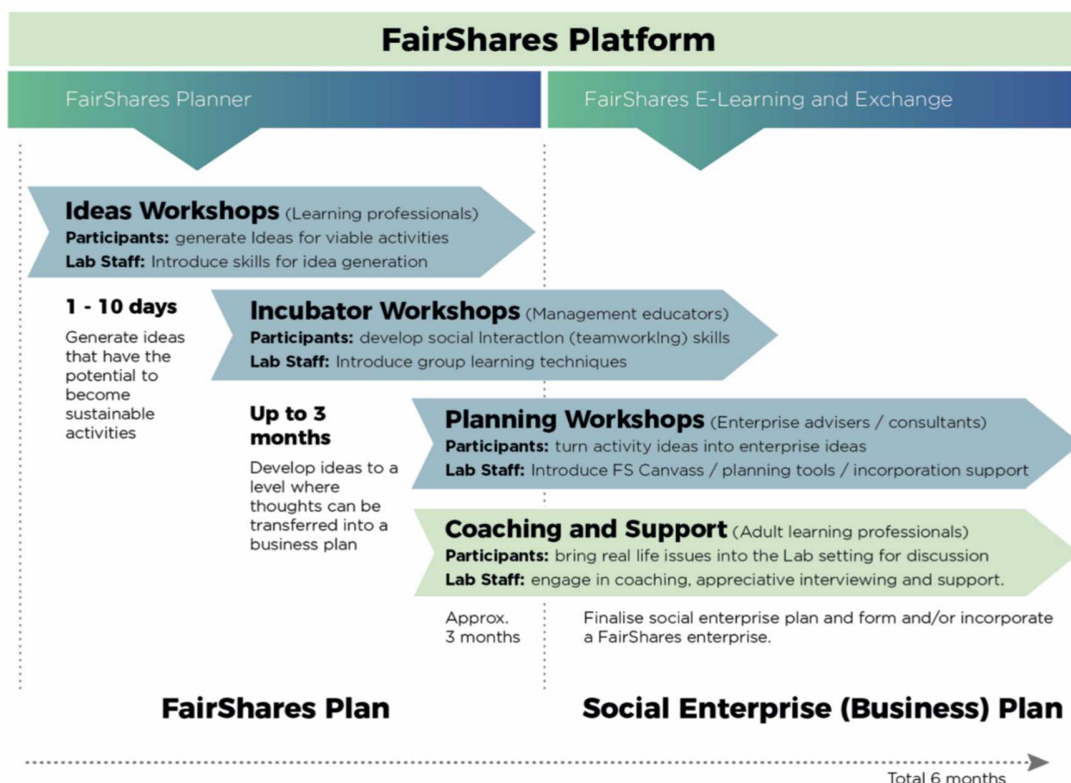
FairShares Platform

FairShares Planner

FairShares E-Learning and Exchange

Ideas Workshops (Learning professionals)
Participants: generate Ideas for viable activities
Lab Staff: Introduce skills for idea generation

1 - 10 days
Generate ideas that have the potential to become sustainable activities

Incubator Workshops (Management educators)
Participants: develop social Interaction (teamworking) skills
Lab Staff: Introduce group learning techniques

Up to 3 months
Develop ideas to a level where thoughts can be transferred into a business plan

Planning Workshops (Enterprise advisers / consultants)
Participants: turn activity ideas into enterprise ideas
Lab Staff: Introduce FS Canvass / planning tools / incorporation support

Coaching and Support (Adult learning professionals)
Participants: bring real life issues into the Lab setting for discussion
Lab Staff: engage in coaching, appreciative interviewing and support.

Approx. 3 months

Finalise social enterprise plan and form and/or incorporate a FairShares enterprise.

FairShares Plan

Social Enterprise (Business) Plan

Total 6 months